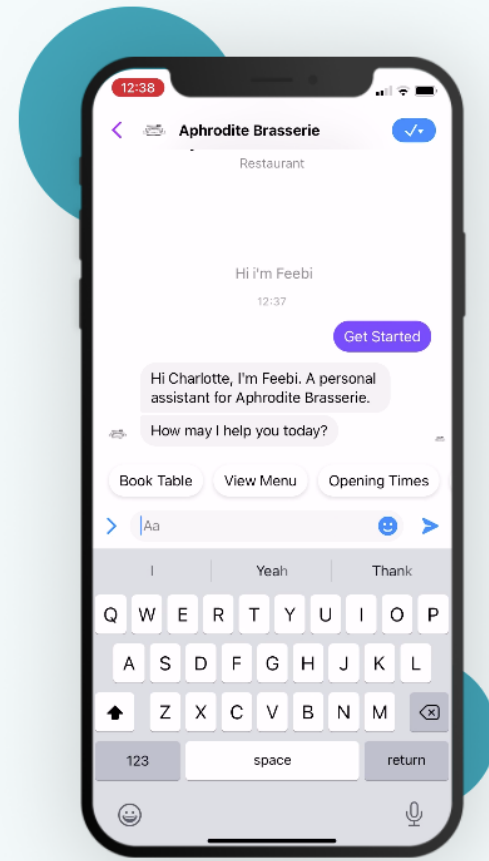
12:38

Aphrodite Brasserie

Restaurant

Hi i'm Feebi

12:37

Get Started

Hi Charlotte, I'm Feebi. A personal assistant for Aphrodite Brasserie.

How may I help you today?

Book Table

View Menu

Opening Times

Aa

I

Yeah

Thank

Q W E R T Y U I O P

A S D F G H J K L

Z X C V B N M

123

space

return